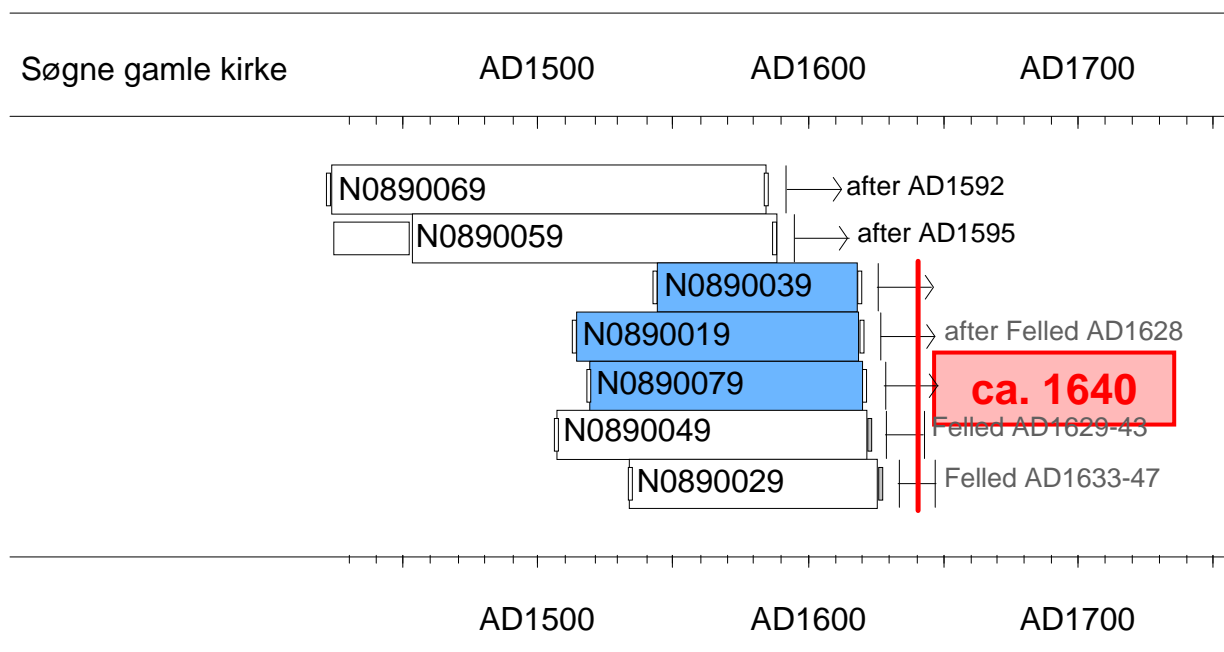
Søgne gamle kirke AD1500 AD1600 AD1700

N0890069 after AD1592
N0890059 after AD1595
N0890039
N0890019 after Felled AD1628
N0890079
ca. 1640
N0890049 Felled AD1629-43
N0890029 Felled AD1633-47

AD1500 AD1600 AD1700